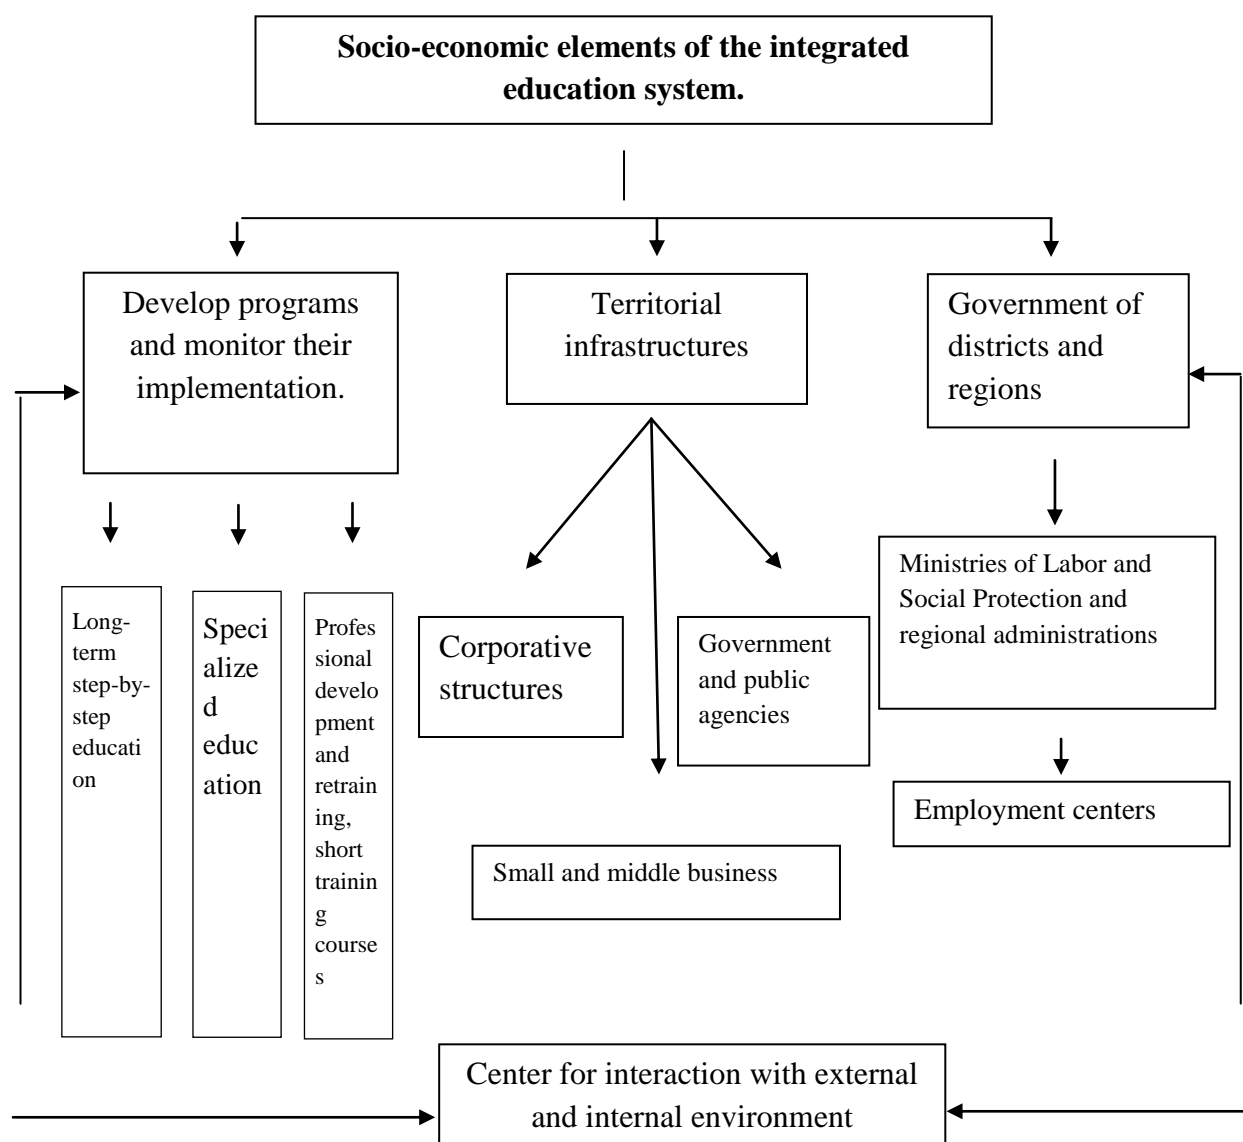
**Socio-economic elements of the integrated education system.**

Develop programs and monitor their implementation.

Territorial infrastructures

Government of districts and regions

Long-term step-by-step education

Specialized education

Professional development and retraining, short training courses

Corporative structures

Government and public agencies

Small and middle business

Ministries of Labor and Social Protection and regional administrations

Employment centers

Center for interaction with external and internal environment